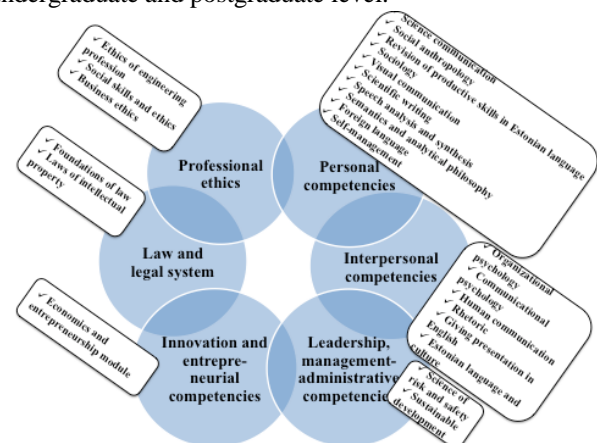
ndergraduate and postgraduate level.

✓ Ethics of engineering profession
✓ Social skills and ethics
✓ Business ethics

✓ Science communication
✓ Social anthropology
✓ Revision of productive skills in Estonian language
✓ Sociology
✓ Visual communication
✓ Scientific writing
✓ Speech analysis and synthesis
✓ Semantics and analytical philosophy
✓ Foreign language
✓ Self-management

✓ Foundations of law
✓ Laws of intellectual property

Professional ethics

Personal competencies

Law and legal system

Interpersonal competencies

✓ Organizational psychology
✓ Communicational psychology
✓ Human communication
✓ Rhetoric
✓ Giving presentation in English
✓ Estonian language and culture

✓ Economics and entrepreneurship module

Innovation and entrepreneurial competencies

Leadership, management-administrative competencies

✓ Science of risk and safety
✓ Sustainable development